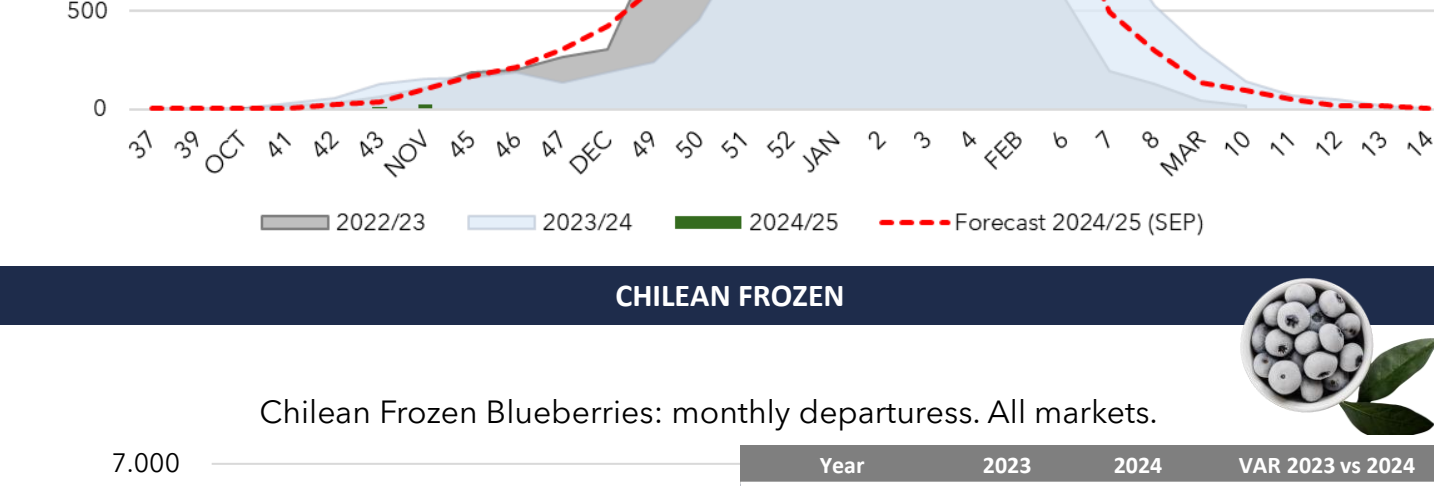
500

0

37 39 OCT 41 42 43 NOV 45 46 47 DEC 49 50 51 52 JAN 2 3 4 FEB 6 7 8 MAR 10 11 12 13 14

2022/23 2023/24 2024/25 Forecast 2024/25 (SEP)

CHILEAN FROZEN

Chilean Frozen Blueberries: monthly departuress. All markets.

7.000

| Year | 2023 | 2024 | VAR 2023 vs 2024 |
|---|---|---|---|